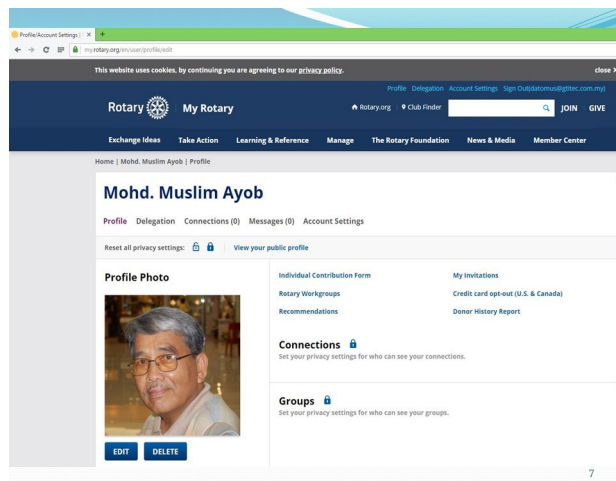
Profile/Account Settings | ×

my.rotary.org/en/user/profile/edit

This website uses cookies, by continuing you are agreeing to our privacy policy.

close ×

Profile Delegation Account Settings Sign Out(datomus@gitec.com.my)

Rotary My Rotary

Rotary.org Club Finder

JOIN GIVE

Exchange Ideas Take Action Learning & Reference Manage The Rotary Foundation News & Media Member Center

Home | Mohd. Muslim Ayob | Profile

Mohd. Muslim Ayob

Profile Delegation Connections (0) Messages (0) Account Settings

Reset all privacy settings: | View your public profile

Profile Photo

EDIT DELETE

Individual Contribution Form

Rotary Workgroups

Recommendations

My Invitations

Credit card opt-out (U.S. & Canada)

Donor History Report

Connections

Set your privacy settings for who can see your connections.

Groups

Set your privacy settings for who can see your groups.

7